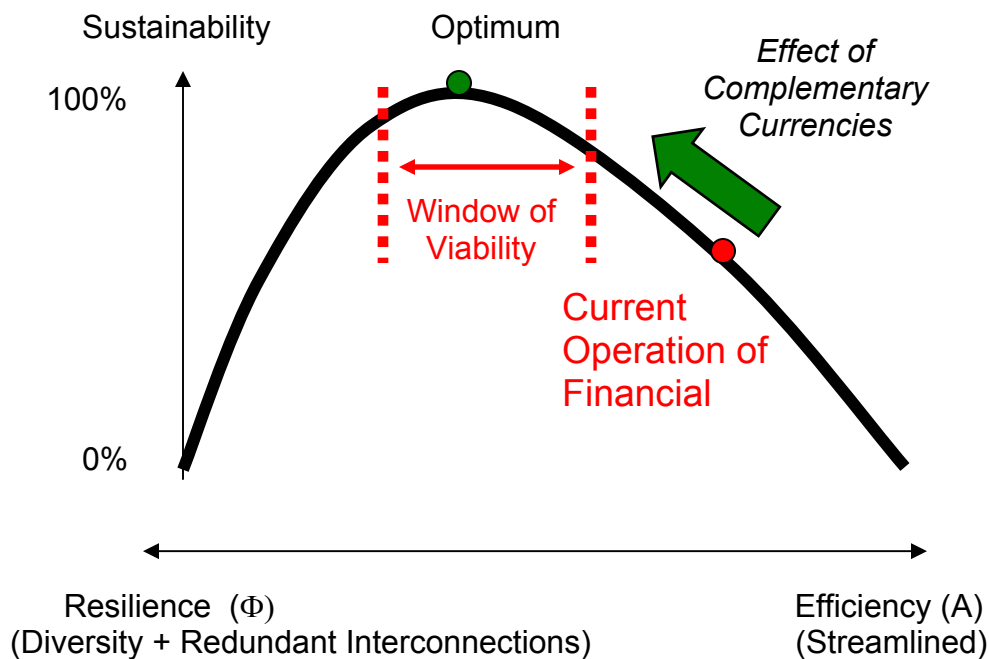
Sustainability

Optimum

Effect of Complementary Currencies

100%

Window of Viability

Current Operation of Financial

0%

Resilience ($\Phi$)
(Diversity + Redundant Interconnections)

Efficiency (A)
(Streamlined)